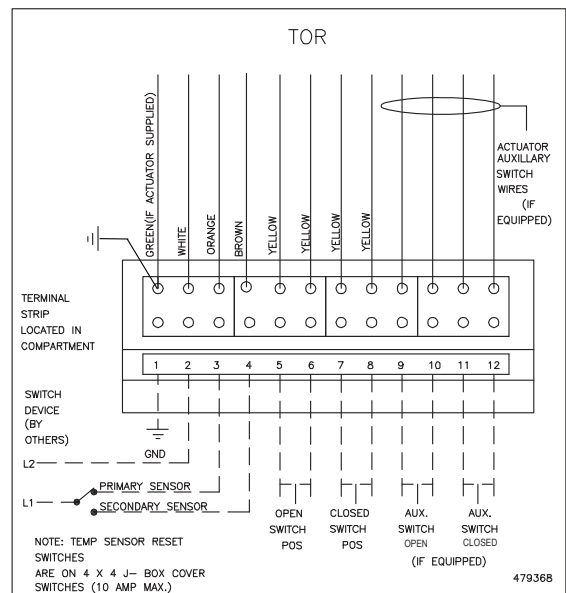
TOR

GREEN(IF ACTUATOR SUPPLIED)
WHITE
ORANGE
BROWN
YELLOW
YELLOW
YELLOW
YELLOW

ACTUATOR AUXILLARY SWITCH WIRES (IF EQUIPPED)

TERMINAL STRIP LOCATED IN COMPARTMENT

| 1 | 2 | 3 | 4 | 5 | 6 | 7 | 8 | 9 | 10 | 11 | 12 |
|---|---|---|---|---|---|---|---|---|---|---|---|

SWITCH DEVICE (BY OTHERS)

GND

L2

L1

PRIMARY SENSOR

SECONDARY SENSOR

OPEN SWITCH POS

CLOSED SWITCH POS

AUX. SWITCH OPEN

AUX. SWITCH CLOSED

(IF EQUIPPED)

NOTE: TEMP SENSOR RESET SWITCHES ARE ON 4 X 4 J– BOX COVER SWITCHES (10 AMP MAX.)

479368